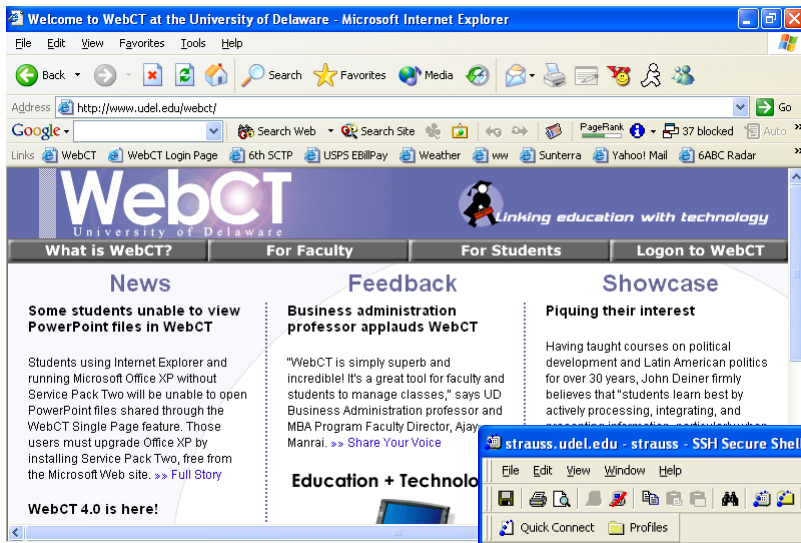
Welcome to WebCT at the University of Delaware - Microsoft Internet Explorer

File Edit View Favorites Tools Help

Back Search Favorites Media

Address http://www.udel.edu/webct/ Go

Google Search Web Search Site PageRank 37 blocked Auto

Links WebCT WebCT Login Page 6th SCTP USPS EBillPay Weather ww Sunterra Yahoo! Mail 6ABC Radar

WebCT University of Delaware

Linking education with technology

What is WebCT? For Faculty For Students Logon to WebCT

News

Some students unable to view PowerPoint files in WebCT

Students using Internet Explorer and running Microsoft Office XP without Service Pack Two will be unable to open PowerPoint files shared through the WebCT Single Page feature. Those users must upgrade Office XP by installing Service Pack Two, free from the Microsoft Web site. »» Full Story

WebCT 4.0 is here!

Feedback

Business administration professor applauds WebCT

"WebCT is simply superb and incredible! It's a great tool for faculty and students to manage classes," says UD Business Administration professor and MBA Program Faculty Director, Ajay Manrai. »» Share Your Voice

Education + Technolo

Showcase

Piquing their interest

Having taught courses on political development and Latin American politics for over 30 years, John Deiner firmly believes that "students learn best by actively processing, integrating, and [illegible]

strauss.udel.edu - strauss - SSH Secure Shel

File Edit View Window Help

Quick Connect Profiles